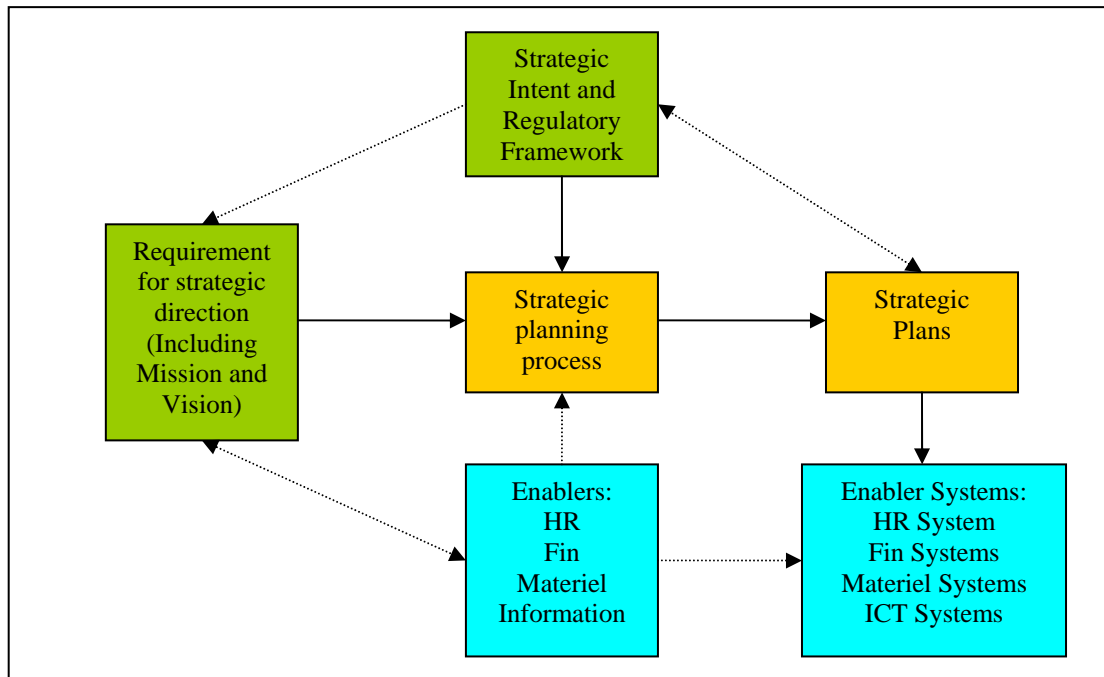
Strategic Intent and Regulatory Framework

Requirement for strategic direction (Including Mission and Vision)

Strategic planning process

Strategic Plans

Enablers:
HR
Fin
Materiel
Information

Enabler Systems:
HR System
Fin Systems
Materiel Systems
ICT Systems